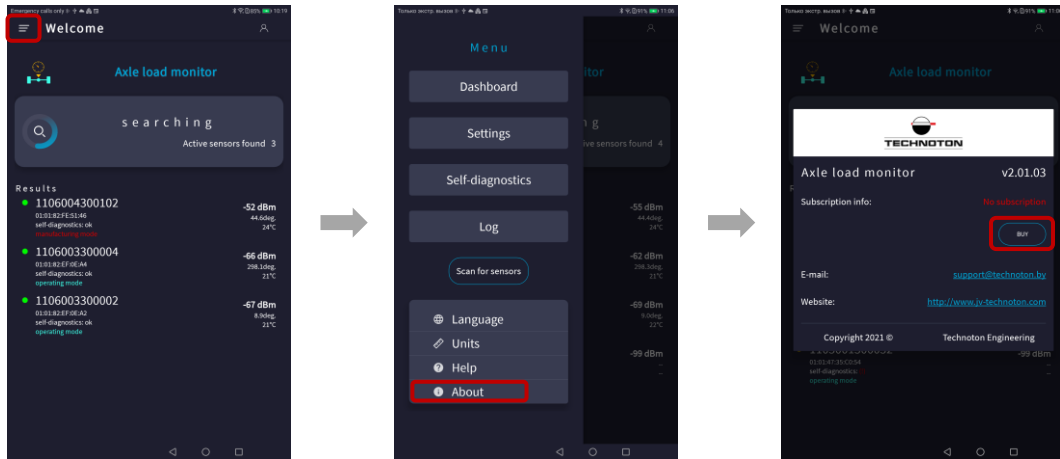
Emergency calls only 10:19

Welcome

Axle load monitor

searching

Active sensors found 3

Results

1106004300102
01:01:82:FE:51:46
self-diagnostics: ok
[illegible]
-52 dBm
44.6deg.
24°C

1106003300004
01:01:82:EF:0E:A4
self-diagnostics: ok
operating mode
-66 dBm
298.1deg.
21°C

1106003300002
01:01:82:EF:0E:A2
self-diagnostics: ok
operating mode
-67 dBm
8.9deg.
21°C

Только экстр. вызов 11:06

Menu

Dashboard

Settings

Self-diagnostics

Log

Scan for sensors

Language

Units

Help

About

itor

g

ive sensors found 4

-55 dBm
44.4deg.
24°C

-62 dBm
298.3deg.
21°C

-69 dBm
9.0deg.
22°C

-99 dBm

Только экстр. вызов

Welcome

Axle load monitor

TECHNOTON

Axle load monitor v2.01.03

Subscription info: No subscription

BUY

E-mail: support@technoton.by

Website: http://www.jv-technoton.com

Copyright 2021 © Technoton Engineering

01:01:47:35:C0:54
self-diagnostics:
operating mode
-99 dBm